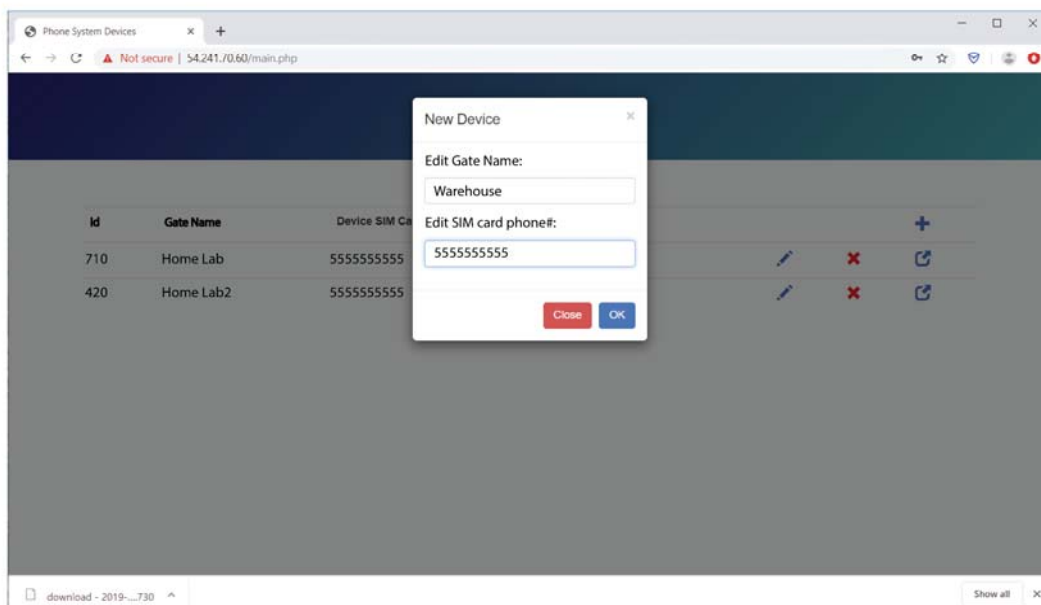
Phone System Devices × +

Not secure | 54.241.70.60/main.php

New Device ×

Edit Gate Name:

Warehouse

Edit SIM card phone#:

5555555555

Close OK

| Id | Gate Name | Device SIM Ca |
|---|---|---|
| 710 | Home Lab | 5555555555 |
| 420 | Home Lab2 | 5555555555 |

download - 2019-....730 ^

Show all ×